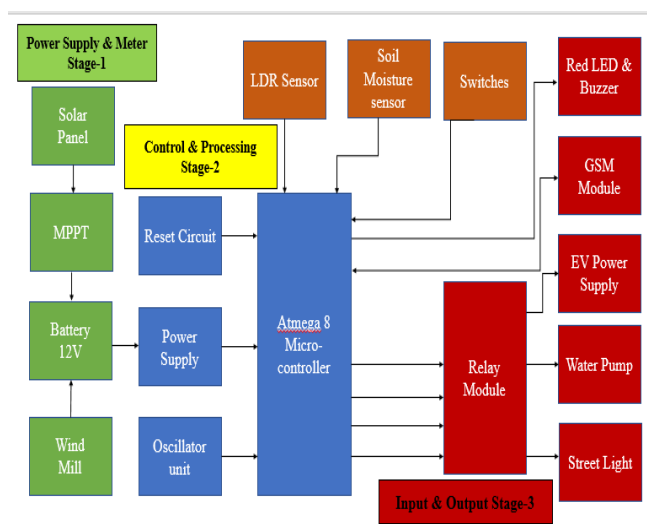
Power Supply & Meter Stage-1

Solar Panel

MPPT

Battery 12V

Wind Mill

Control & Processing Stage-2

Reset Circuit

Power Supply

Oscillator unit

LDR Sensor

Soil Moisture sensor

Switches

Atmega 8 Micro-controller

Relay Module

Red LED & Buzzer

GSM Module

EV Power Supply

Water Pump

Street Light

Input & Output Stage-3